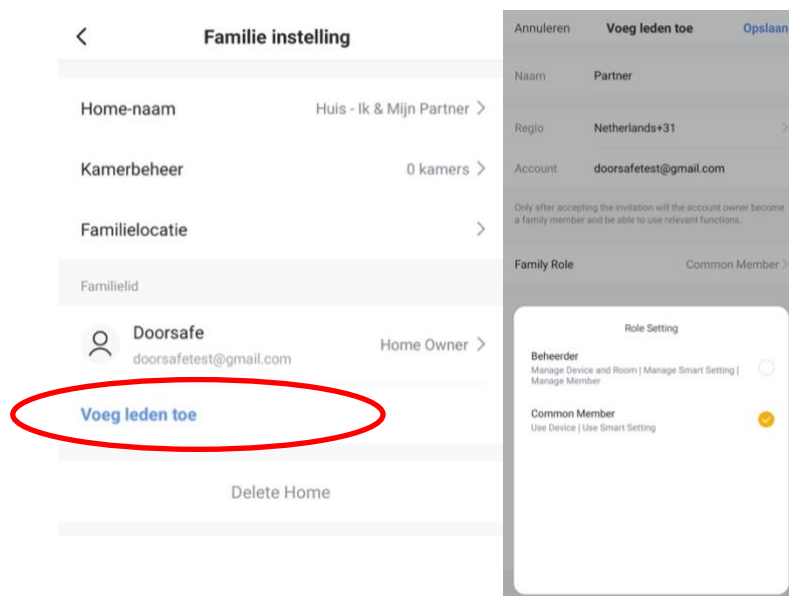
<

Familie instelling

Home-naam

Huis - Ik & Mijn Partner >

Kamerbeheer

0 kamers >

Familielocatie

>

Familielid

Doorsafe

doorsafetest@gmail.com

Home Owner >

Voeg leden toe

Delete Home

Annuleren

Voeg leden toe

Opslaan

Naam

Partner

Regio

Netherlands+31

>

Account

doorsafetest@gmail.com

Only after accepting the invitation will the account owner become a family member and be able to use relevant functions.

Family Role

Common Member >

Role Setting

Beheerder

Manage Device and Room | Manage Smart Setting | Manage Member

Common Member

Use Device | Use Smart Setting